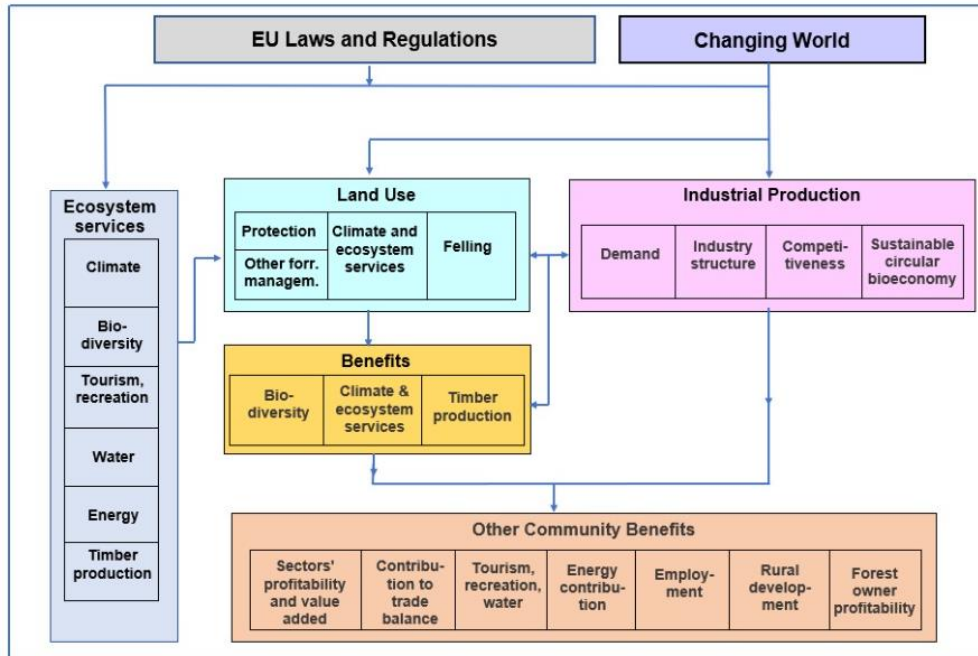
EU Laws and Regulations

Changing World

Ecosystem services

Climate

Biodiversity

Tourism, recreation

Water

Energy

Timber production

Land Use

| Protection | Climate and ecosystem services | Felling |
|---|---|---|
| Other forr. managem. | | |

Industrial Production

| Demand | Industry structure | Competitiveness | Sustainable circular bioeconomy |
|---|---|---|---|

Benefits

| Biodiversity | Climate & ecosystem services | Timber production |
|---|---|---|

Other Community Benefits

| Sectors' profitability and value added | Contribution to trade balance | Tourism, recreation, water | Energy contribution | Employment | Rural development | Forest owner profitability |
|---|---|---|---|---|---|---|